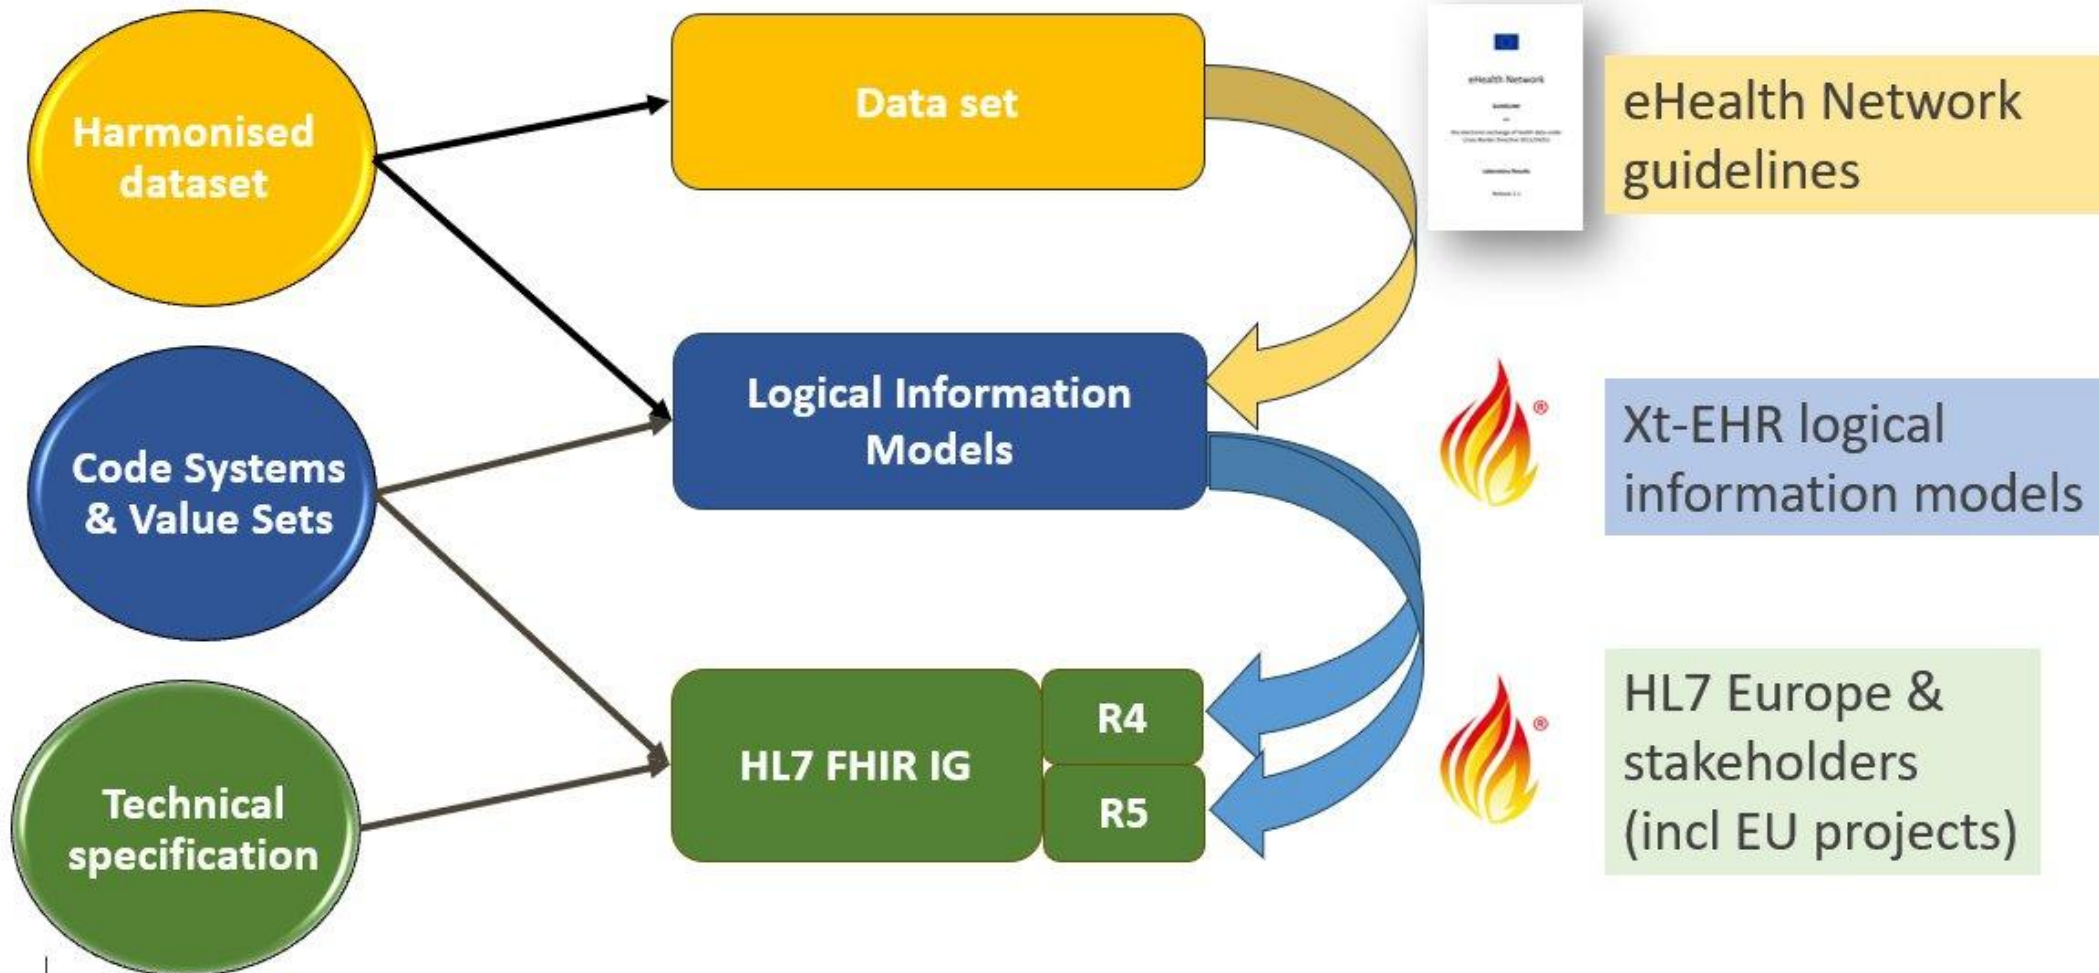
Harmonised dataset

Code Systems & Value Sets

Technical specification

Data set

Logical Information Models

HL7 FHIR IG

R4

R5

eHealth Network

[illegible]

eHealth Network guidelines

Xt-EHR logical information models

HL7 Europe & stakeholders (incl EU projects)